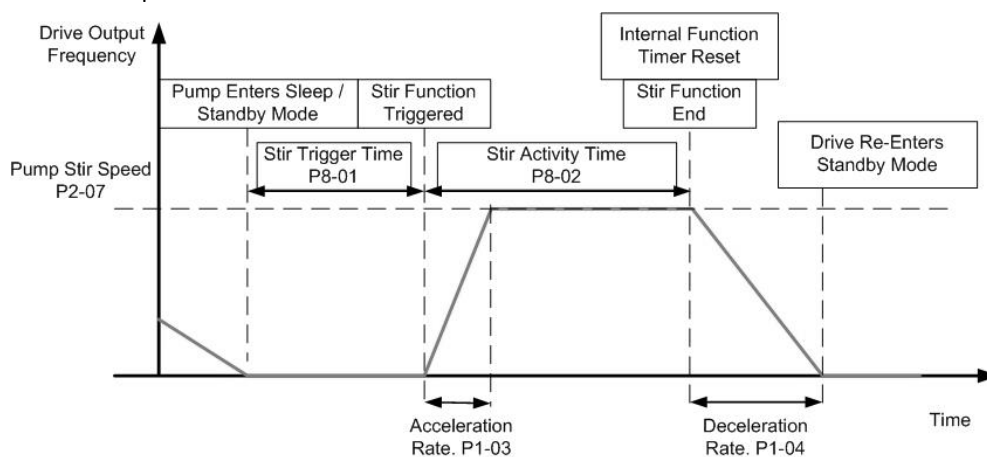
Drive Output Frequency

Pump Enters Sleep / Standby Mode

Stir Function Triggered

Internal Function Timer Reset

Stir Function End

Pump Stir Speed P2-07

Stir Trigger Time P8-01

Stir Activity Time P8-02

Drive Re-Enters Standby Mode

Acceleration Rate. P1-03

Deceleration Rate. P1-04

Time